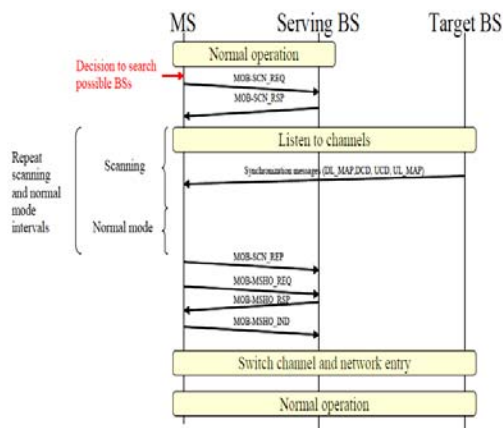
MS
Serving BS
Target BS

Normal operation

Decision to search possible BSs

MOB-SCN_REQ

MOB-SCN_RSP

Listen to channels

Repeat scanning and normal mode intervals

Scanning

Synchronization messages (DL_MAP,DCD, UCD, UL_MAP)

Normal mode

MOB-SCN_REP

MOB-MSHO_REQ

MOB-MSHO_RSP

MOB-MSHO_IND

Switch channel and network entry

Normal operation